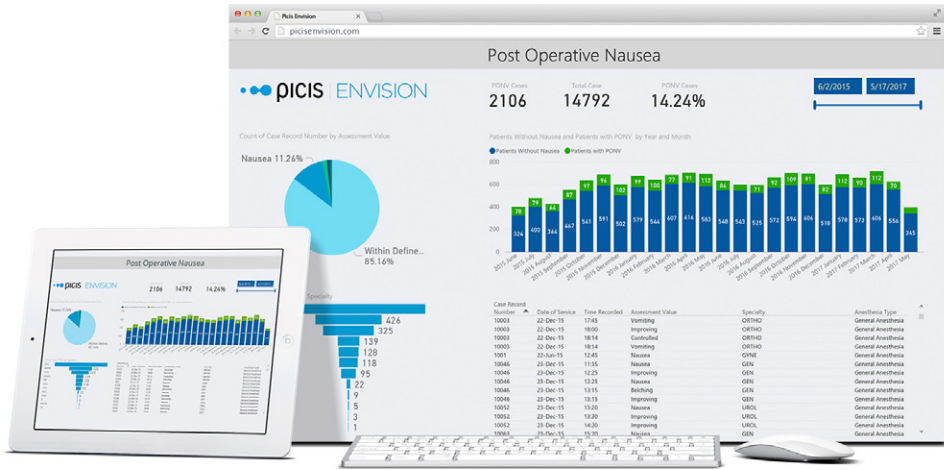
Picis Envision

picisenvision.com

Post Operative Nausea

picis | ENVISION

PONV Cases
2106

Total Case
14792

PONV Cases
14.24%

6/2/2015

5/17/2017

Count of Case Record Number by Assessment Value

Nausea 11.26%

Within Define...
85.16%

Patients Without Nausea and Patients with PONV by Year and Month

Patients Without Nausea
Patients with PONV

324 400 366 467 571 591 502 578 544 607 614 548 533 548 525 572 594 606 518 578 573 606 572 345

2015 June, 2015 July, 2015 August, 2015 September, 2015 October, 2015 November, 2015 December, 2016 January, 2016 February, 2016 March, 2016 April, 2016 May, 2016 June, 2016 July, 2016 August, 2016 September, 2016 October, 2016 November, 2016 December, 2017 January, 2017 February, 2017 March, 2017 April, 2017 May

Specialty

426
325
175
139
128
118
95
22
9
5
3
1

| Case Record Number | Date of Service | Time Recorded | Assessment Value | Specialty | Anesthesia Type |
|---|---|---|---|---|---|
| 10003 | 22-Dec-15 | 17:45 | Vomiting | ORTHO | General Anesthesia |
| 10003 | 22-Dec-15 | 18:00 | Improving | ORTHO | General Anesthesia |
| 10003 | 22-Dec-15 | 18:14 | Controlled | ORTHO | General Anesthesia |
| 10003 | 22-Dec-15 | 18:14 | Vomiting | ORTHO | General Anesthesia |
| 1001 | 22-Jun-15 | 12:45 | Nausea | GYNE | General Anesthesia |
| 10046 | 23-Dec-15 | 11:35 | Nausea | GEN | General Anesthesia |
| 10046 | 23-Dec-15 | 12:25 | Improving | GEN | General Anesthesia |
| 10046 | 23-Dec-15 | 12:35 | Nausea | GEN | General Anesthesia |
| 10046 | 23-Dec-15 | 13:35 | Belching | GEN | General Anesthesia |
| 10046 | 23-Dec-15 | 14:35 | Improving | GEN | General Anesthesia |
| 10052 | 23-Dec-15 | 13:20 | Nausea | UROL | General Anesthesia |
| 10052 | 23-Dec-15 | 13:50 | Improving | UROL | General Anesthesia |
| 10052 | 23-Dec-15 | 15:20 | Improving | UROL | General Anesthesia |
| 10052 | 23-Dec-15 | 15:20 | Nausea | UROL | General Anesthesia |

Post Operative Nausea

picis | ENVISION

2106 14792 14.24%